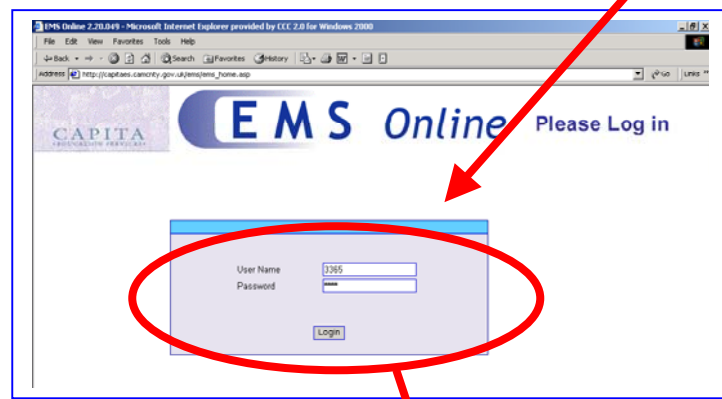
EMS Online 2.20.049 - Microsoft Internet Explorer provided by CCC 2.0 for Windows 2000

File Edit View Favorites Tools Help

Back Search Favorites History

Address http://capitaes.camcnty.gov.uk/ems/ems_home.asp

Go Links

CAPITA EDUCATION SERVICES

EMS Online Please Log in

User Name 3365
Password ****

Login